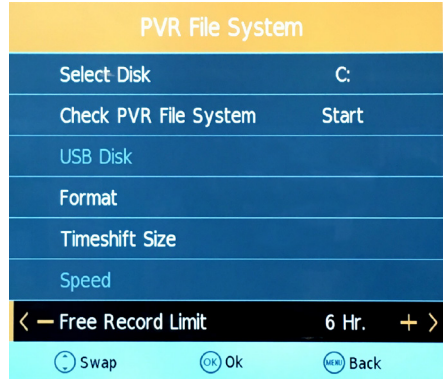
PVR File System

| | |
|---|---|
| Select Disk | C: |
| Check PVR File System | Start |
| USB Disk | |
| Format | |
| Timeshift Size | |
| Speed | |
| < — Free Record Limit | 6 Hr. + > |

Swap OK Ok MENU Back